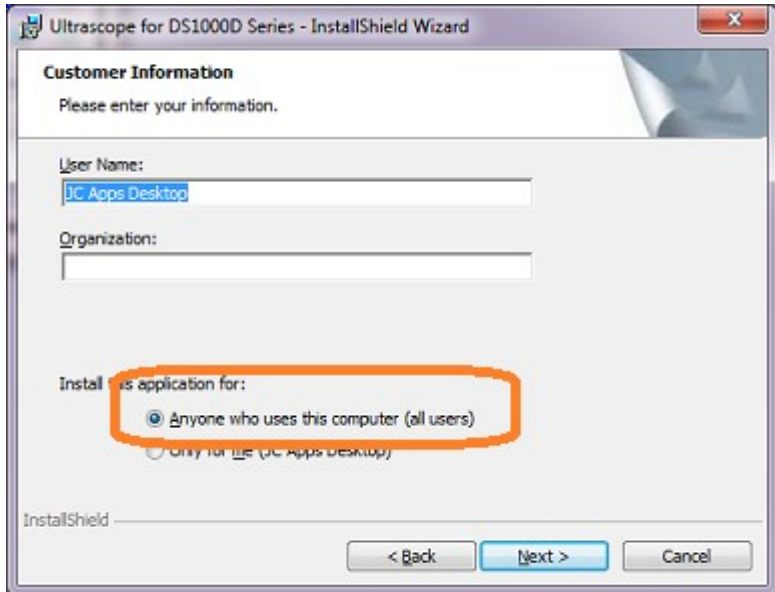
Ultrascope for DS1000D Series - InstallShield Wizard

Customer Information

Please enter your information.

User Name:

JC Apps Desktop

Organization:

Install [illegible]s application for:

Anyone who uses this computer (all users)

Only for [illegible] (JC Apps Desktop)

InstallShield

< Back

Next >

Cancel